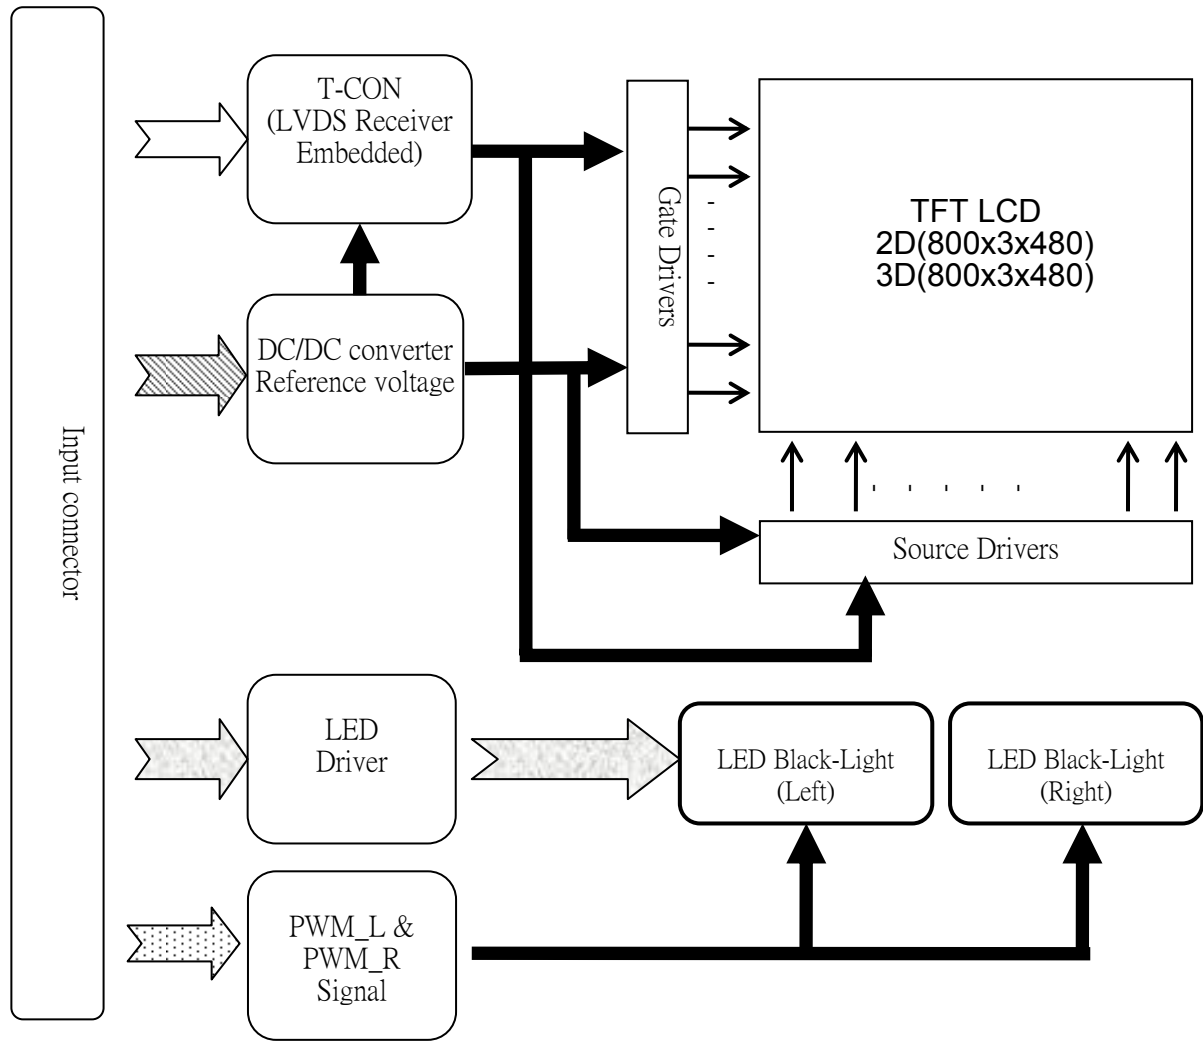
Input connector

T-CON
(LVDS Receiver
Embedded)

DC/DC converter
Reference voltage

Gate Drivers

TFT LCD
2D(800x3x480)
3D(800x3x480)

Source Drivers

LED
Driver

LED Black-Light
(Left)

LED Black-Light
(Right)

PWM_L &
PWM_R
Signal